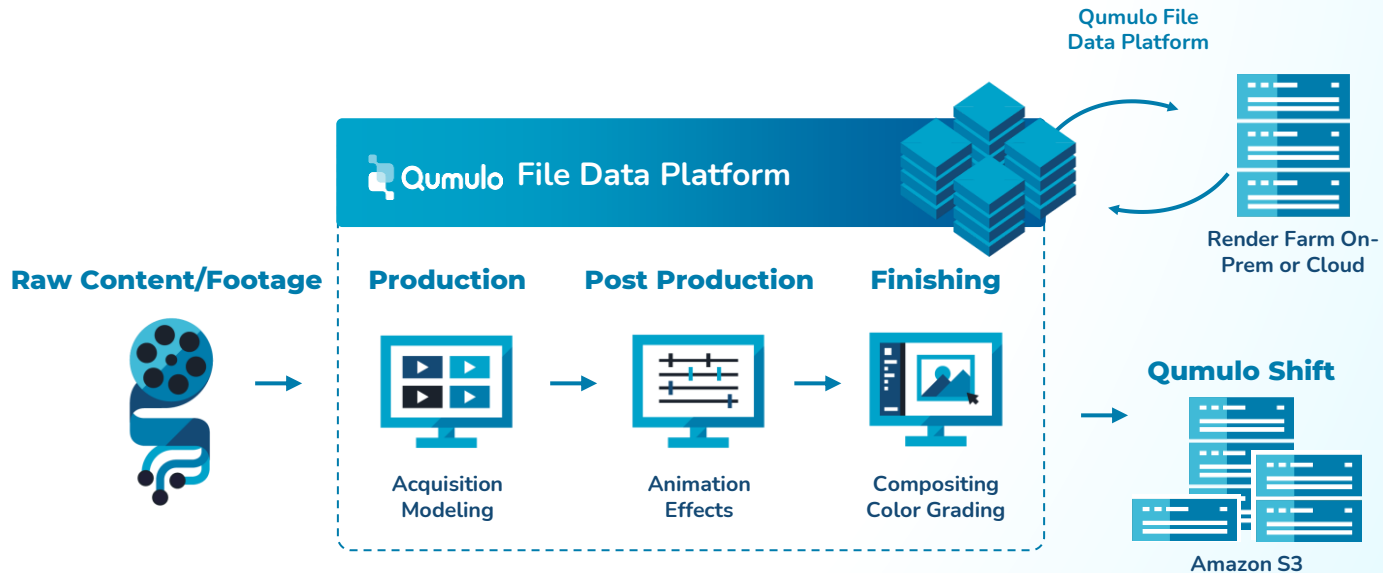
Qumulo File Data Platform

Qumulo File Data Platform

Render Farm On-Prem or Cloud

Raw Content/Footage

Production

Acquisition Modeling

Post Production

Animation Effects

Finishing

Compositing Color Grading

Qumulo Shift

Amazon S3